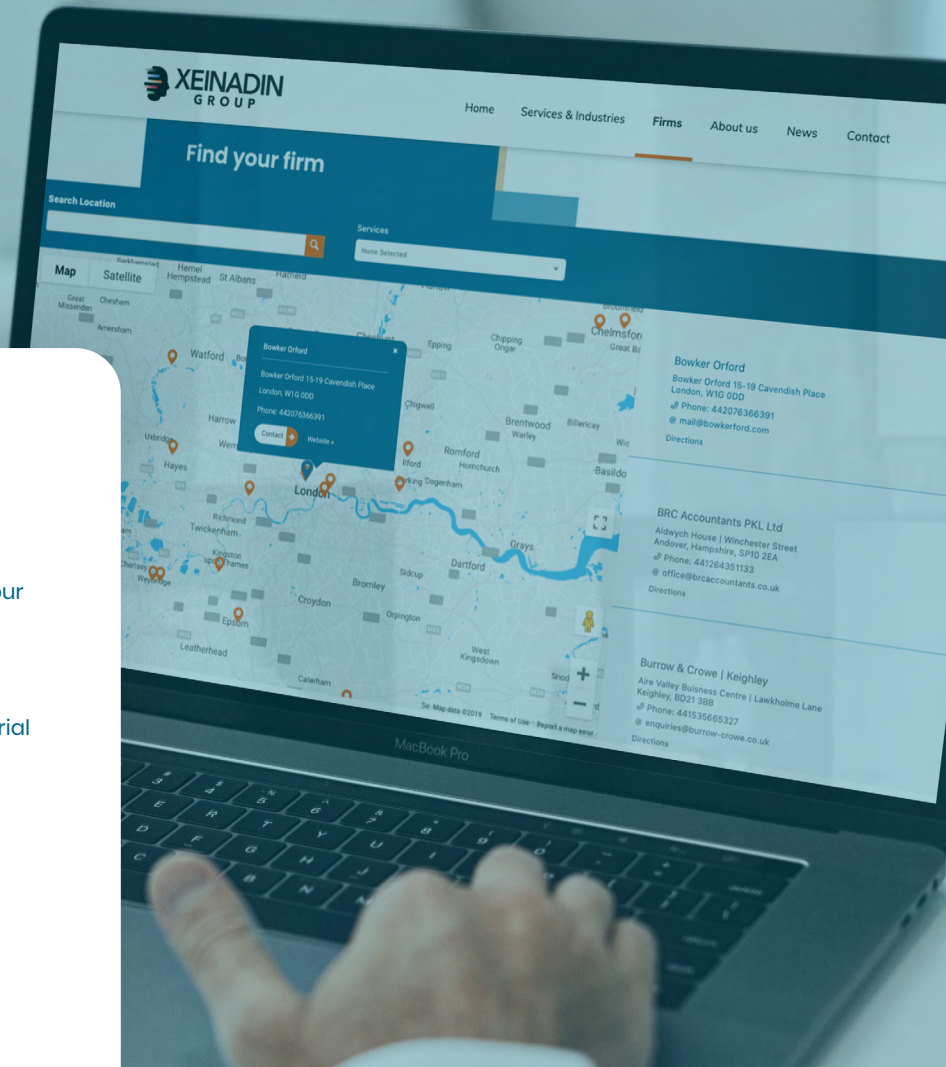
XEINADIN GROUP

Home Services & Industries Firms About us News Contact

Find your firm

Search Location

Services
None Selected

Map Satellite

Berkhamsted Hemel Hempstead St Albans Hatfield Great Missenden Chesham Amersham Watford Harrow Uxbridge Hayes Wem Richmond Twickenham Kingston upon Thames Chertsey Weybridge Epsom Leatherhead Croydon Bromley Orpington Caterham Sidcup Dartford Grays West Kingsdown Epping Chigwell Brentwood Warley Billericay Romford Hornchurch Ilford Barking Dagenham Chipping Ongar Chelmsford Great Ba Basildo Wic London

Bowker Orford
Bowker Orford 15-19 Cavendish Place
London, W1G 0DD
Phone: 442076366391
Contact Website

Map data ©2019 Terms of Use Report a map error

Bowker Orford
Bowker Orford 15-19 Cavendish Place
London, W1G 0DD
Phone: 442076366391
mail@bowkerford.com
Directions

BRC Accountants PKL Ltd
Aldwych House | Winchester Street
Andover, Hampshire, SP10 2EA
Phone: 441264351133
office@brcaccountants.co.uk
Directions

Burrow & Crowe | Keighley
Aire Valley Buisness Centre | Lawkholme Lane
Keighley, BD21 3BB
Phone: 441535665327
enquiries@burrow-crowe.co.uk
Directions

MacBook Pro

our

rial